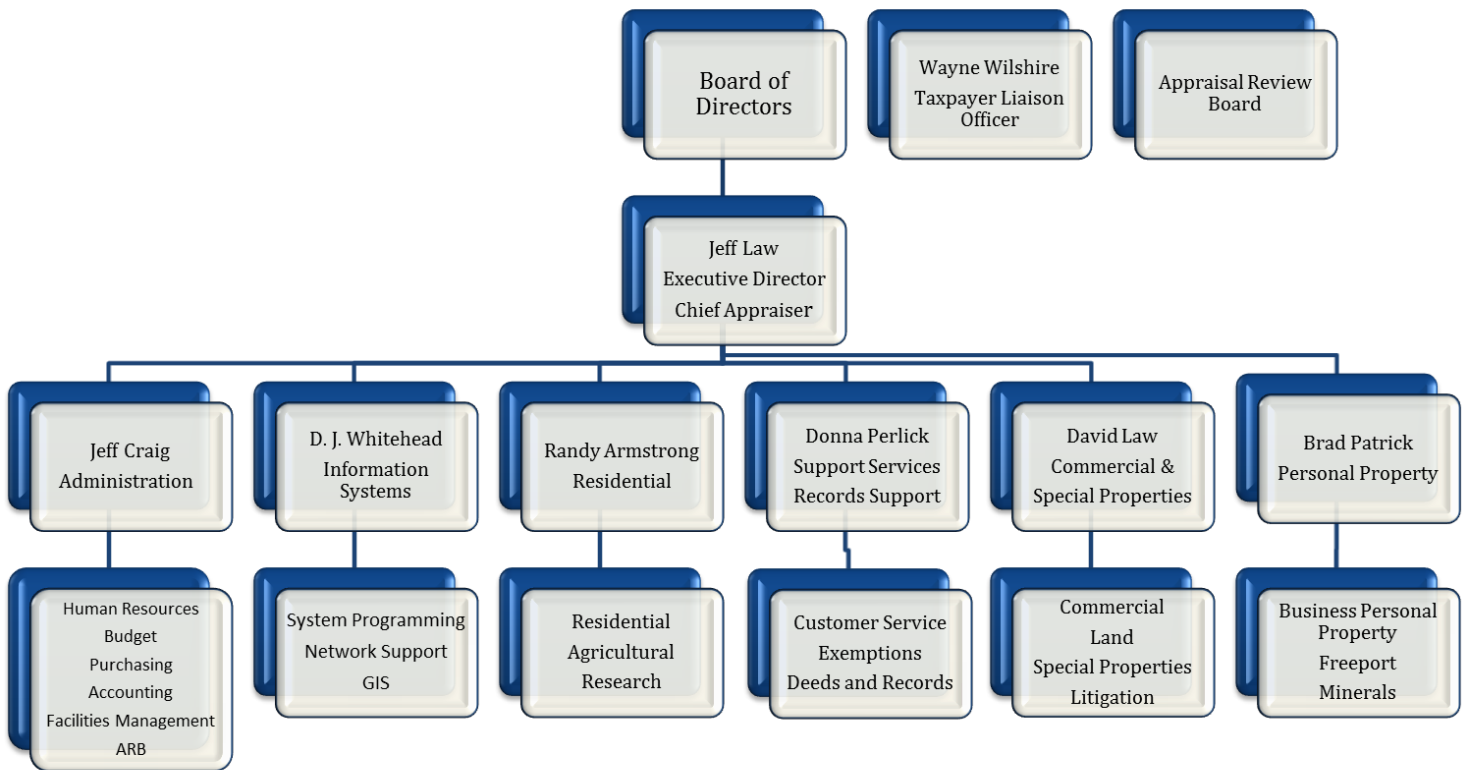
Board of Directors

Wayne Wilshire
Taxpayer Liaison Officer

Appraisal Review Board

Jeff Law
Executive Director
Chief Appraiser

Jeff Craig
Administration

Human Resources
Budget
Purchasing
Accounting
Facilities Management
ARB

D. J. Whitehead
Information Systems

System Programming
Network Support
GIS

Randy Armstrong
Residential

Residential
Agricultural
Research

Donna Perlick
Support Services
Records Support

Customer Service
Exemptions
Deeds and Records

David Law
Commercial &
Special Properties

Commercial
Land
Special Properties
Litigation

Brad Patrick
Personal Property

Business Personal Property
Freeport
Minerals